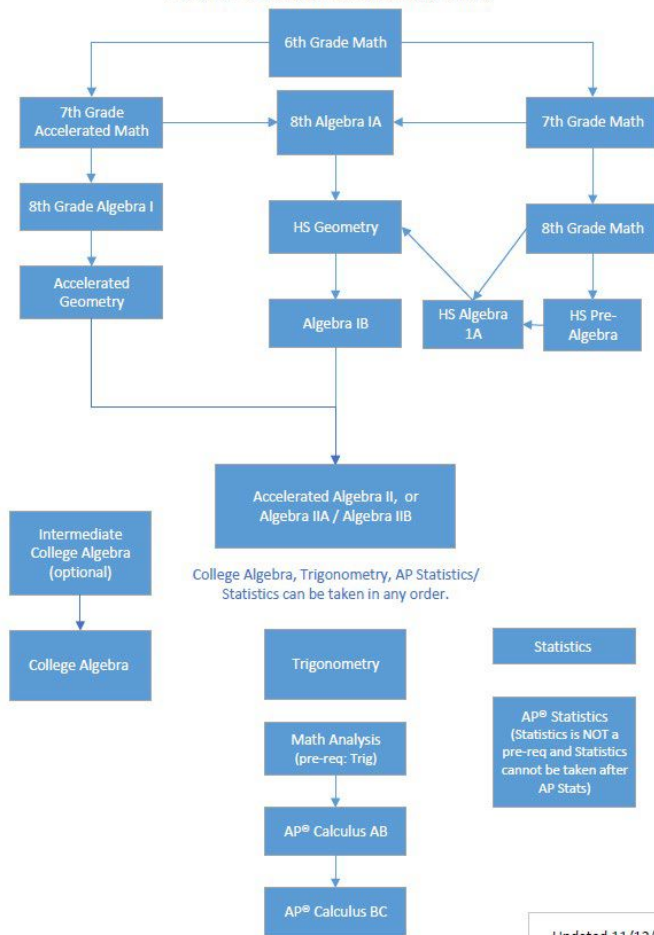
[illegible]

6th Grade Math

7th Grade Accelerated Math

8th Algebra IA

7th Grade Math

8th Grade Algebra I

HS Geometry

8th Grade Math

Accelerated Geometry

Algebra IB

HS Algebra 1A

HS Pre-Algebra

Accelerated Algebra II, or Algebra IIA / Algebra IIB

Intermediate College Algebra (optional)

College Algebra, Trigonometry, AP Statistics/ Statistics can be taken in any order.

College Algebra

Trigonometry

Statistics

AP® Statistics (Statistics is NOT a pre-req and Statistics cannot be taken after AP Stats)

Math Analysis (pre-req: Trig)

AP® Calculus AB

AP® Calculus BC

Updated 11/13/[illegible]